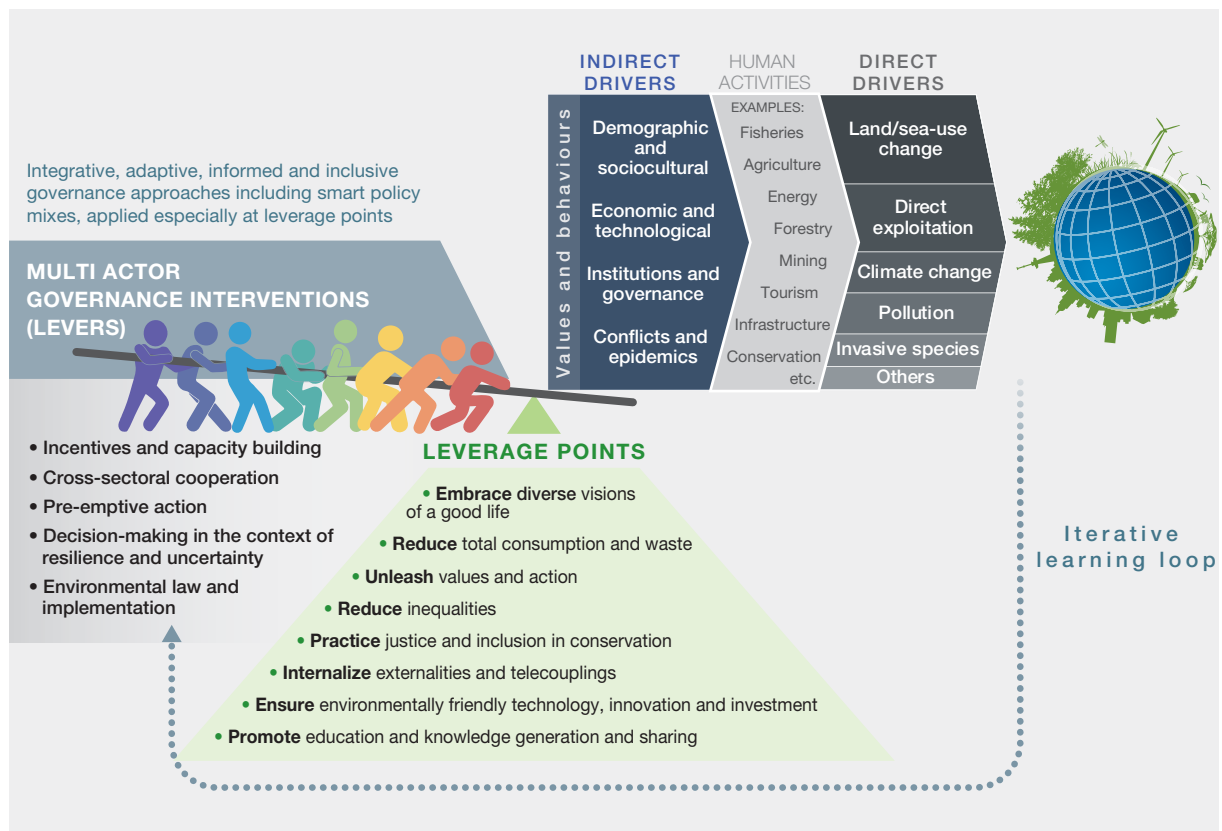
INDIRECT DRIVERS

HUMAN ACTIVITIES

DIRECT DRIVERS

Values and behaviours

Demographic and sociocultural

Economic and technological

Institutions and governance

Conflicts and epidemics

EXAMPLES:
Fisheries
Agriculture
Energy
Forestry
Mining
Tourism
Infrastructure
Conservation
etc.

Land/sea-use change

Direct exploitation

Climate change

Pollution

Invasive species

Others

Integrative, adaptive, informed and inclusive governance approaches including smart policy mixes, applied especially at leverage points

MULTI ACTOR GOVERNANCE INTERVENTIONS (LEVERS)

• Incentives and capacity building
• Cross-sectoral cooperation
• Pre-emptive action
• Decision-making in the context of resilience and uncertainty
• Environmental law and implementation

LEVERAGE POINTS

• Embrace diverse visions of a good life
• Reduce total consumption and waste
• Unleash values and action
• Reduce inequalities
• Practice justice and inclusion in conservation
• Internalize externalities and telecouplings
• Ensure environmentally friendly technology, innovation and investment
• Promote education and knowledge generation and sharing

Iterative learning loop